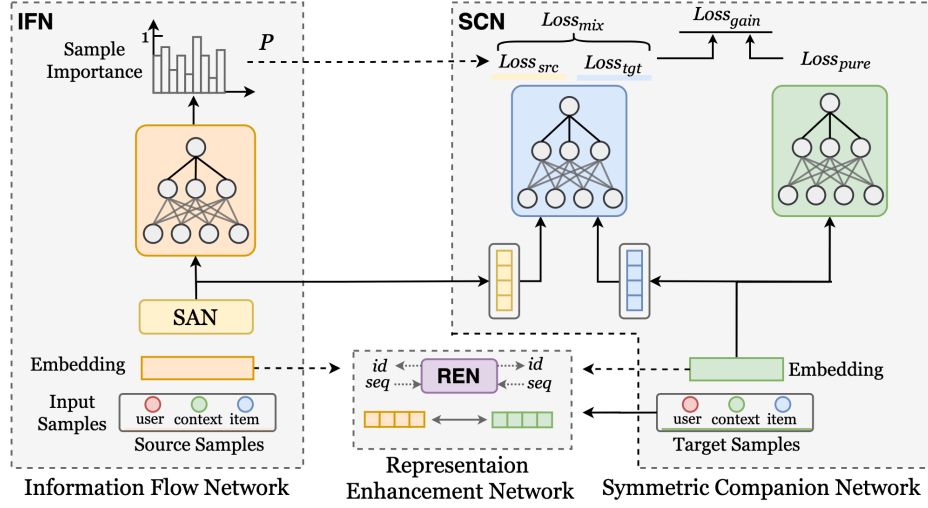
IFN

Sample Importance

1

$P$

SAN

Embedding

Input Samples

user context item

Source Samples

Information Flow Network

SCN

$Loss_{mix}$

$Loss_{gain}$

$Loss_{src}$ $Loss_{tgt}$

$Loss_{pure}$

$id$ $seq$

REN

$id$ $seq$

Representaion Enhancement Network

Embedding

user context item

Target Samples

Symmetric Companion Network